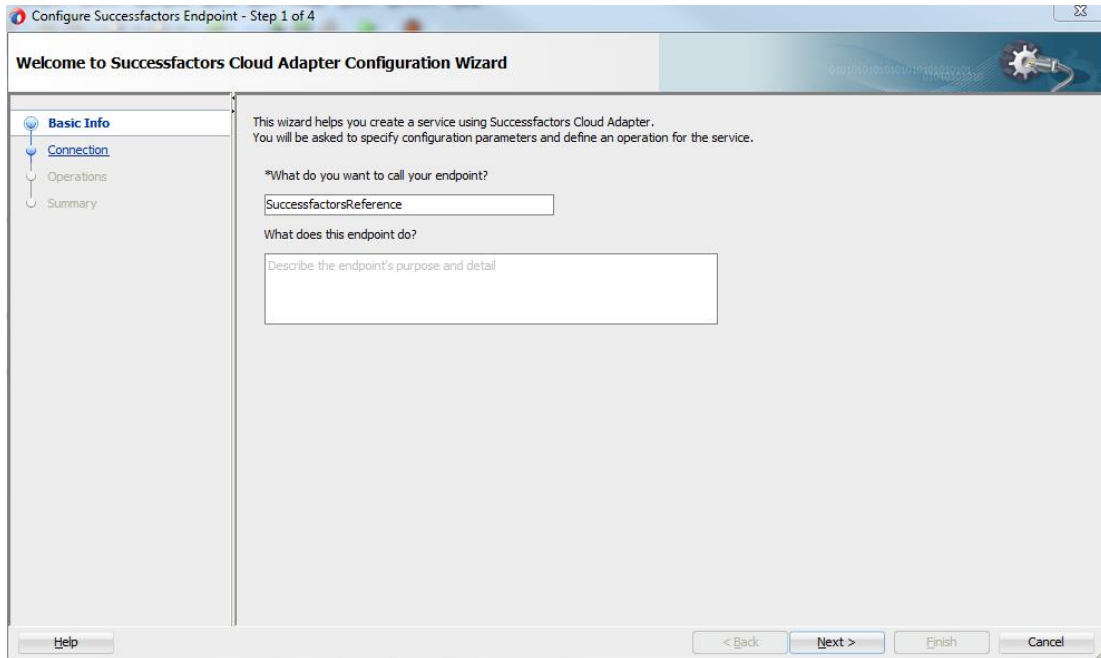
Configure Successfactors Endpoint - Step 1 of 4

Welcome to Successfactors Cloud Adapter Configuration Wizard

Basic Info
Connection
Operations
Summary

This wizard helps you create a service using Successfactors Cloud Adapter.
You will be asked to specify configuration parameters and define an operation for the service.

*What do you want to call your endpoint?

SuccessfactorsReference

What does this endpoint do?

Describe the endpoint's purpose and detail

Help

< Back

Next >

Finish

Cancel